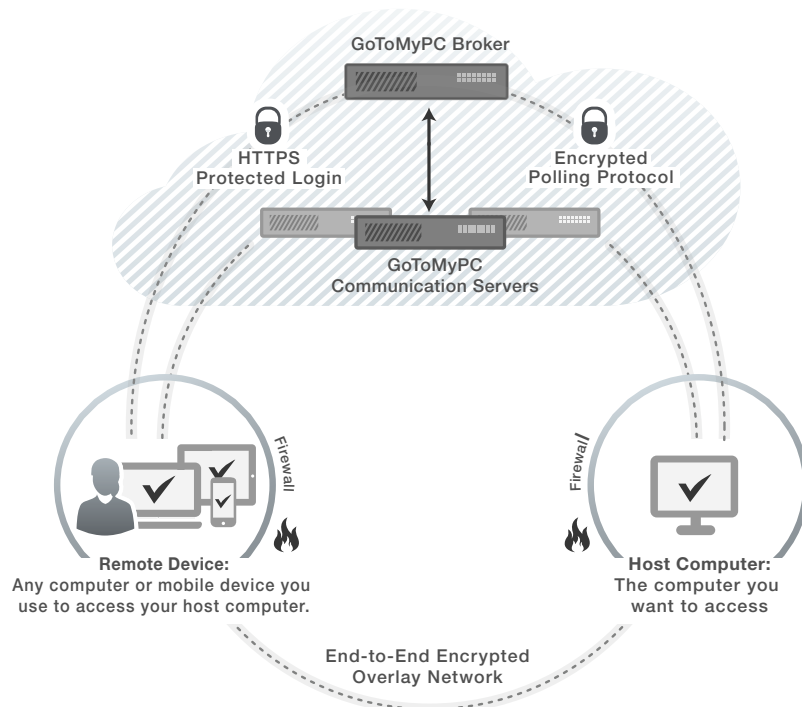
GoToMyPC Broker

HTTPS
Protected Login

Encrypted
Polling Protocol

GoToMyPC
Communication Servers

Firewall

Firewall

Remote Device:
Any computer or mobile device you use to access your host computer.

Host Computer:
The computer you want to access

End-to-End Encrypted
Overlay Network